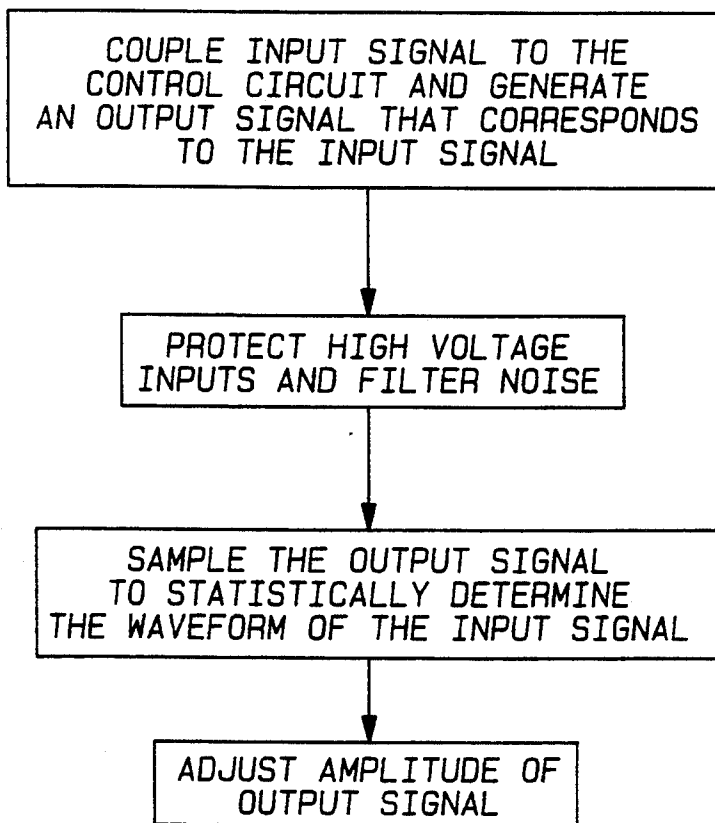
COUPLE INPUT SIGNAL TO THE CONTROL CIRCUIT AND GENERATE AN OUTPUT SIGNAL THAT CORRESPONDS TO THE INPUT SIGNAL

PROTECT HIGH VOLTAGE INPUTS AND FILTER NOISE

SAMPLE THE OUTPUT SIGNAL TO STATISTICALLY DETERMINE THE WAVEFORM OF THE INPUT SIGNAL

ADJUST AMPLITUDE OF OUTPUT SIGNAL